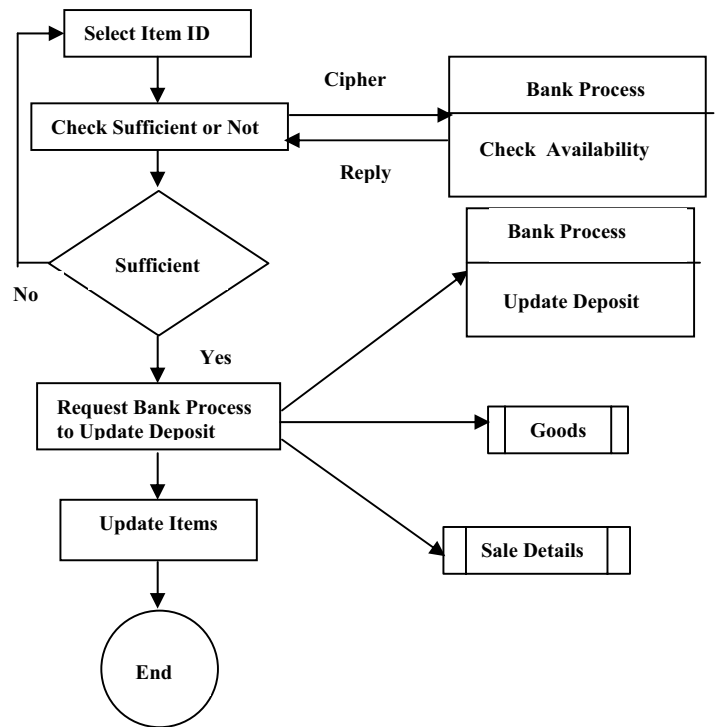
Select Item ID

Cipher

Bank Process

Check Sufficient or Not

Check Availability

Reply

Bank Process

Sufficient

No

Update Deposit

Yes

Request Bank Process to Update Deposit

Goods

Update Items

Sale Details

End